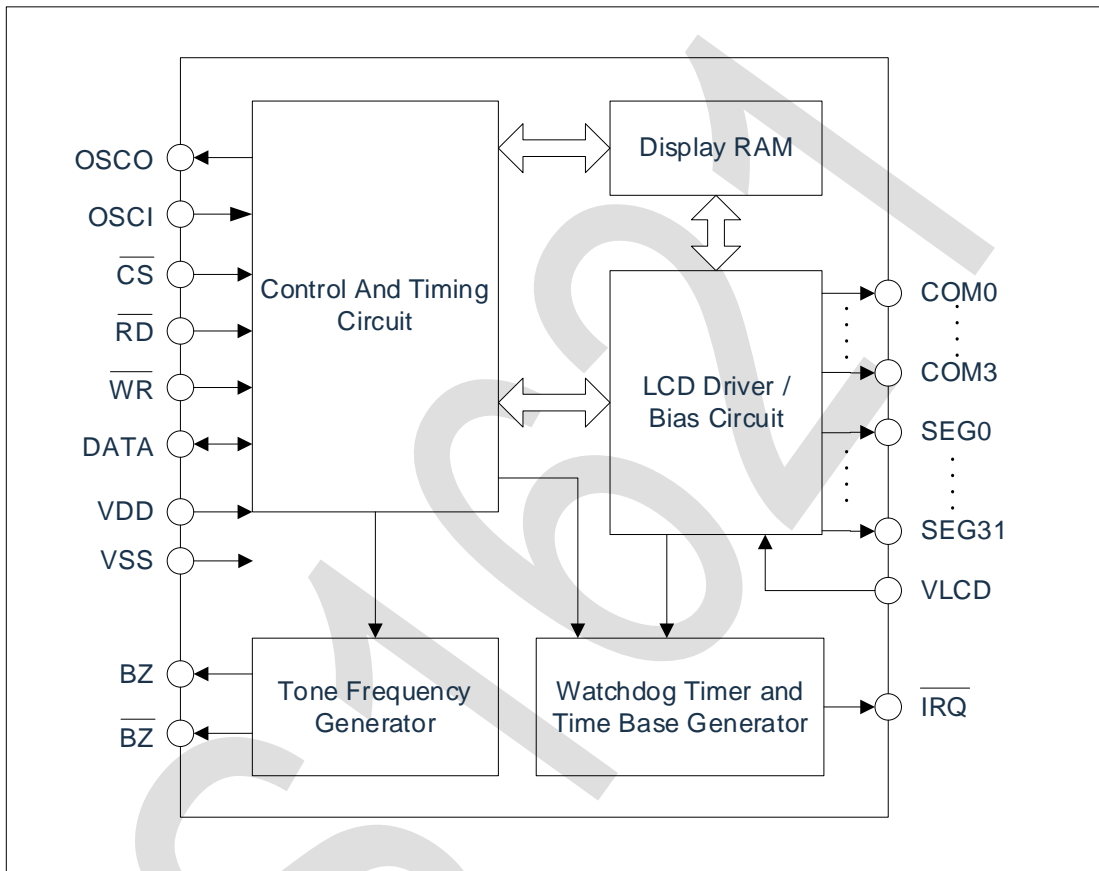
OSCO
OSCI
$\overline{CS}$
$\overline{RD}$
$\overline{WR}$
DATA
VDD
VSS
BZ
$\overline{BZ}$

Control And Timing Circuit

Display RAM

LCD Driver / Bias Circuit

COM0
COM3
SEG0
SEG31
VLCD
$\overline{IRQ}$

Tone Frequency Generator

Watchdog Timer and Time Base Generator